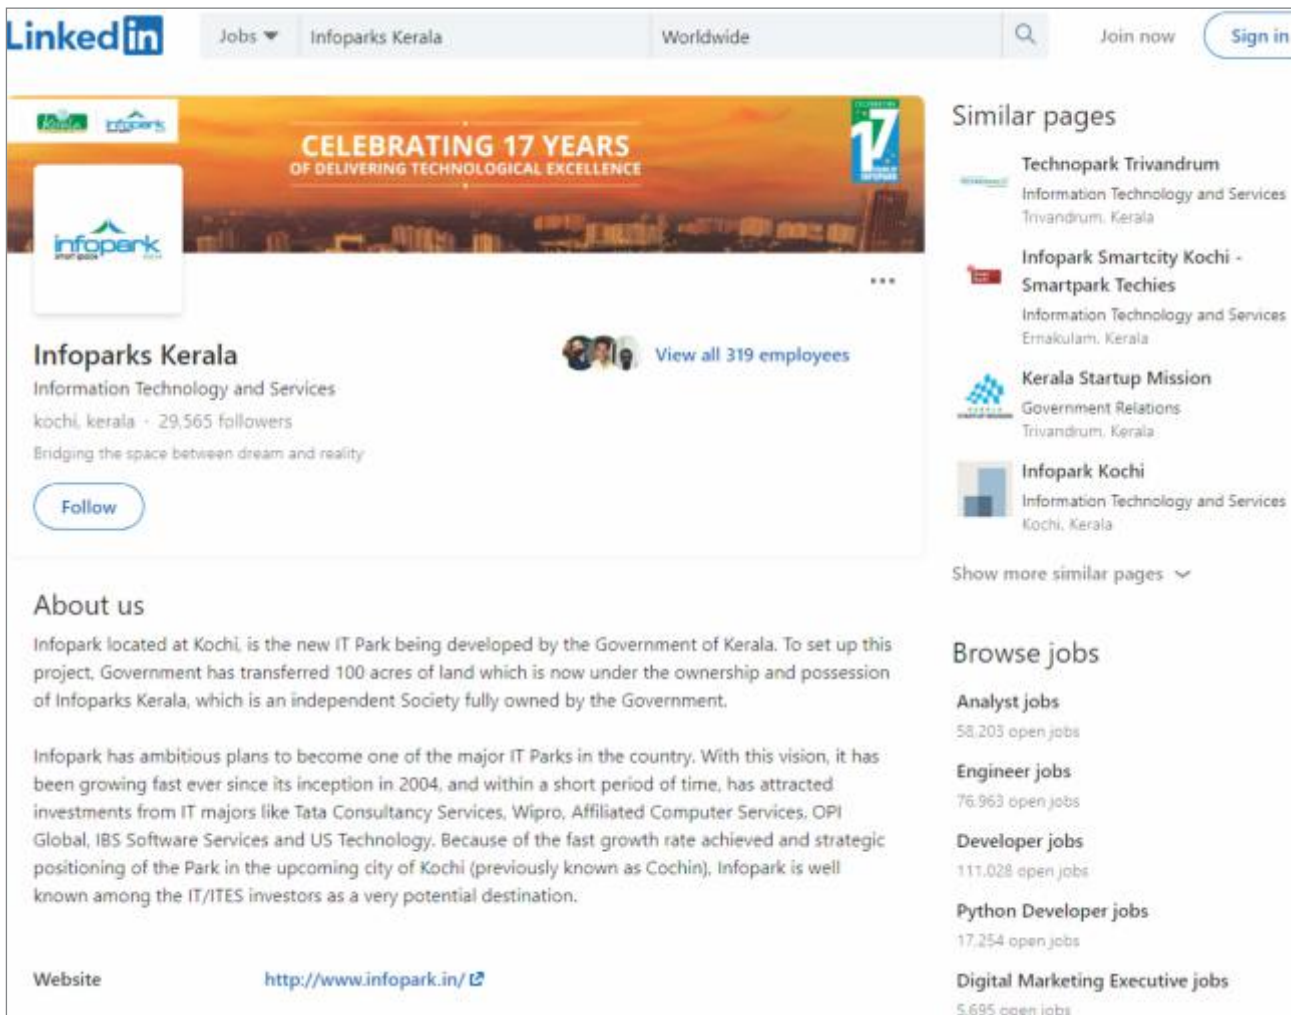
LinkedIn

Jobs
Infoparks Kerala
Worldwide
Join now
Sign in

CELEBRATING 17 YEARS
OF DELIVERING TECHNOLOGICAL EXCELLENCE

17

infopark

...

Infoparks Kerala
Information Technology and Services
kochi, kerala · 29,565 followers
Bridging the space between dream and reality

View all 319 employees

Follow

About us

Infopark located at Kochi, is the new IT Park being developed by the Government of Kerala. To set up this project, Government has transferred 100 acres of land which is now under the ownership and possession of Infoparks Kerala, which is an independent Society fully owned by the Government.

Infopark has ambitious plans to become one of the major IT Parks in the country. With this vision, it has been growing fast ever since its inception in 2004, and within a short period of time, has attracted investments from IT majors like Tata Consultancy Services, Wipro, Affiliated Computer Services, OPI Global, IBS Software Services and US Technology. Because of the fast growth rate achieved and strategic positioning of the Park in the upcoming city of Kochi (previously known as Cochin), Infopark is well known among the IT/ITES investors as a very potential destination.

Website http://www.infopark.in/

Similar pages

Technopark Trivandrum
Information Technology and Services
Trivandrum, Kerala

Infopark Smartcity Kochi - Smartpark Techies
Information Technology and Services
Ernakulam, Kerala

Kerala Startup Mission
Government Relations
Trivandrum, Kerala

Infopark Kochi
Information Technology and Services
Kochi, Kerala

Show more similar pages

Browse jobs

Analyst jobs
58,203 open jobs

Engineer jobs
76,963 open jobs

Developer jobs
111,028 open jobs

Python Developer jobs
17,254 open jobs

Digital Marketing Executive jobs
5,695 open jobs